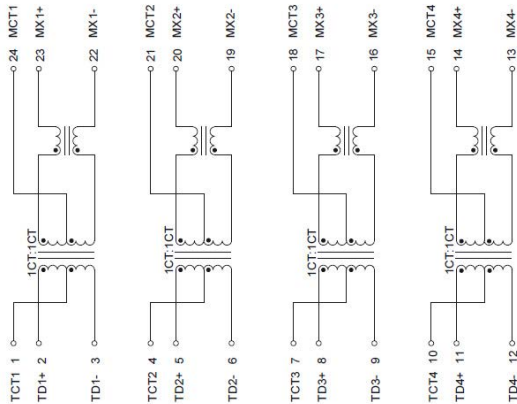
24 MCT1
23 MX1+
22 MX1-
21 MCT2
20 MX2+
19 MX2-
18 MCT3
17 MX3+
16 MX3-
15 MCT4
14 MX4+
13 MX4-

1CT:1CT
1CT:1CT
1CT:1CT
1CT:1CT

TCT1 1
TD1+ 2
TD1- 3
TCT2 4
TD2+ 5
TD2- 6
TCT3 7
TD3+ 8
TD3- 9
TCT4 10
TD4+ 11
TD4- 12